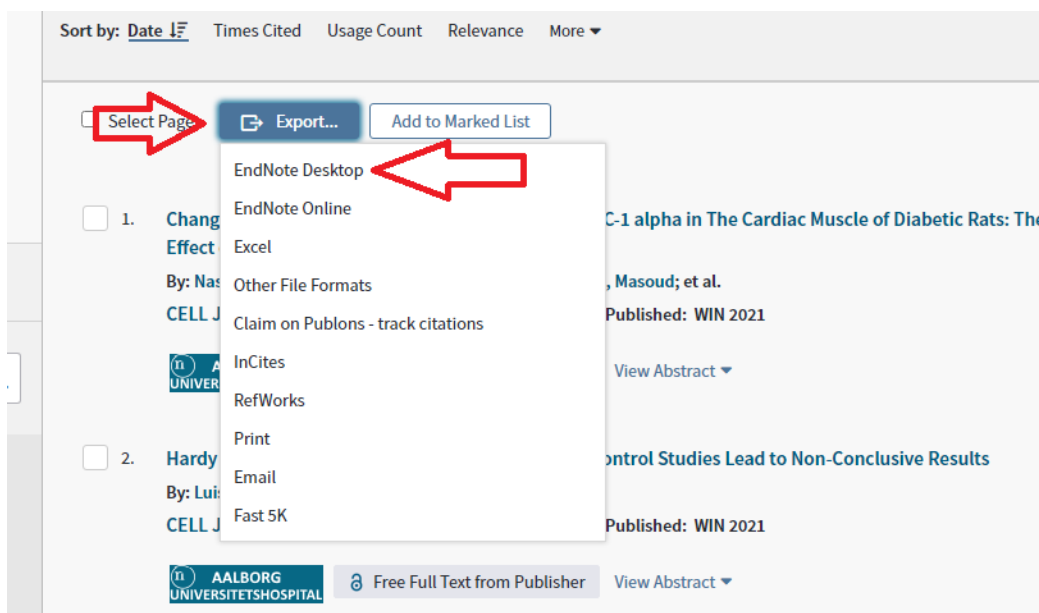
Sort by: Date Times Cited Usage Count Relevance More

Select Page Export... Add to Marked List

EndNote Desktop
EndNote Online
Excel
Other File Formats
Claim on Publons - track citations
InCites
RefWorks
Print
Email
Fast 5K

1. Chang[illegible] C-1 alpha in The Cardiac Muscle of Diabetic Rats: The Effect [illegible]

By: Nas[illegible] , Masoud; et al.

CELL J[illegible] Published: WIN 2021

A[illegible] UNIVERS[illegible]

View Abstract

2. Hardy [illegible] ontrol Studies Lead to Non-Conclusive Results

By: Lui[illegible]

CELL J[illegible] Published: WIN 2021

AALBORG UNIVERSITETSHOSPITAL

Free Full Text from Publisher View Abstract